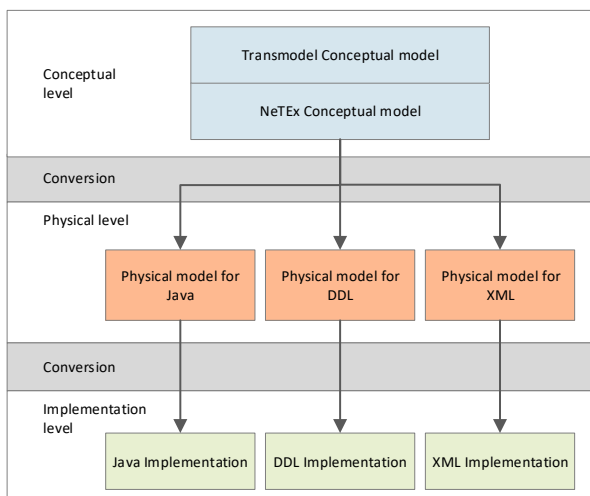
Conceptual level

Transmodel Conceptual model

NeTEx Conceptual model

Conversion

Physical level

Physical model for Java

Physical model for DDL

Physical model for XML

Conversion

Implementation level

Java Implementation

DDL Implementation

XML Implementation